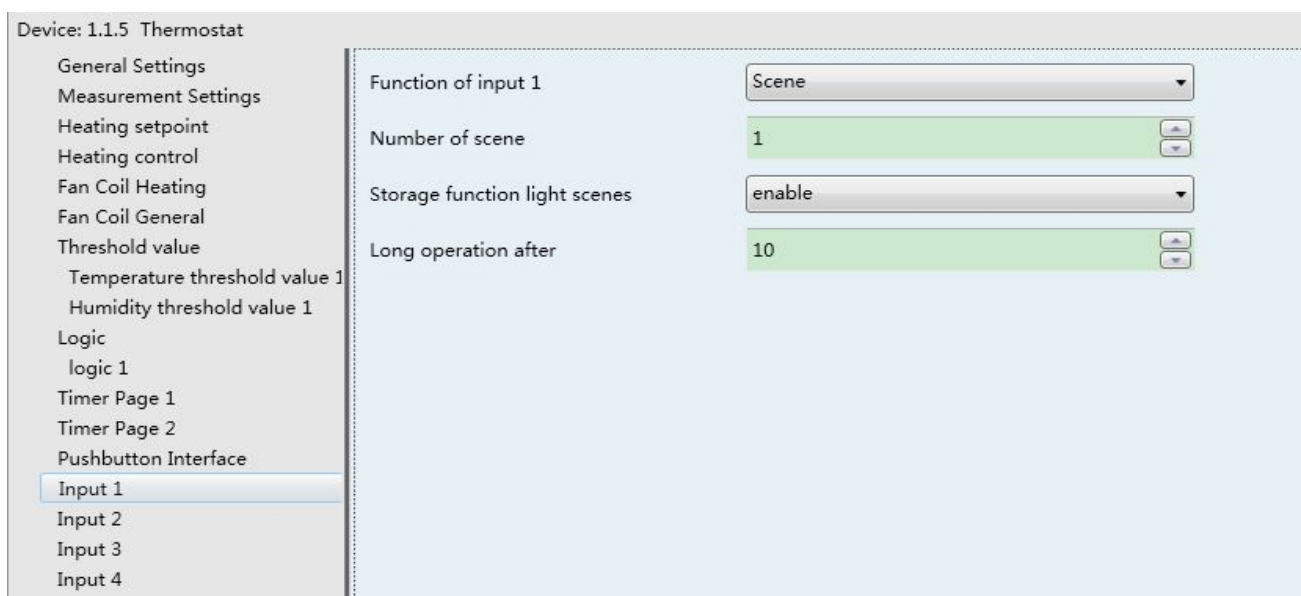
Device: 1.1.5 Thermostat

General Settings
Measurement Settings
Heating setpoint
Heating control
Fan Coil Heating
Fan Coil General
Threshold value
Temperature threshold value 1
Humidity threshold value 1
Logic
logic 1
Timer Page 1
Timer Page 2
Pushbutton Interface
Input 1
Input 2
Input 3
Input 4

Function of input 1 | Scene
Number of scene | 1
Storage function light scenes | enable
Long operation after | 10